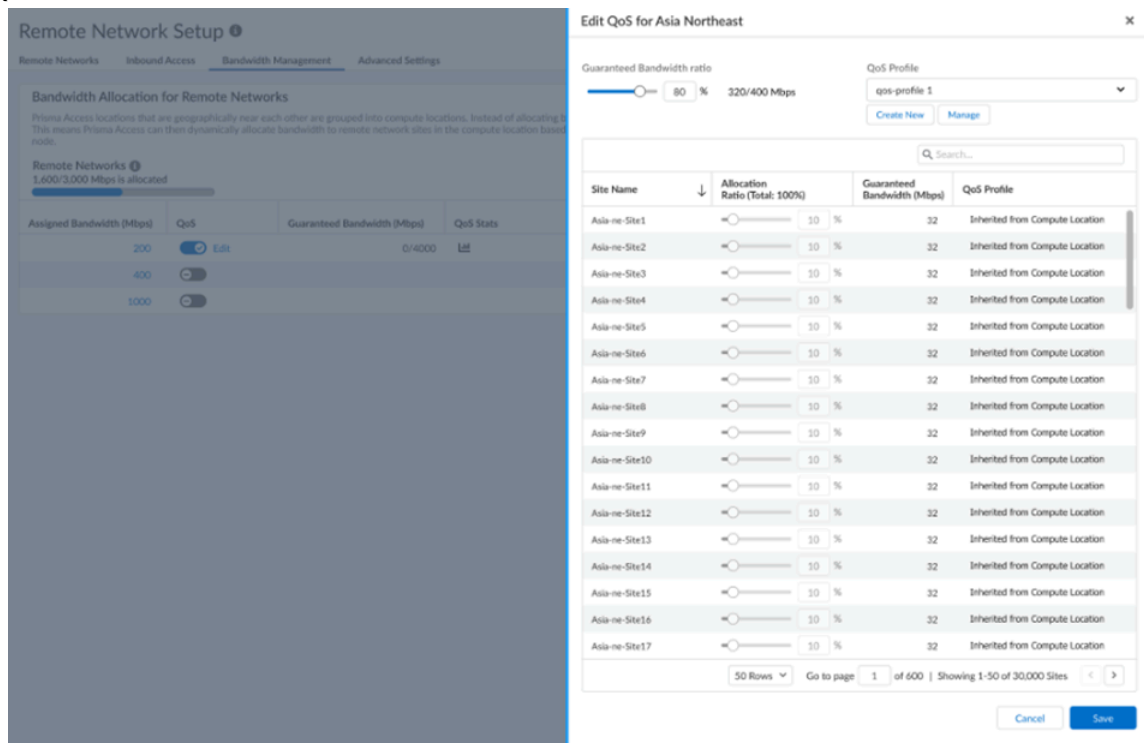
Remote Network Setup

Remote Networks   Inbound Access   Bandwidth Management   Advanced Settings

Bandwidth Allocation for Remote Networks

Prisma Access locations that are geographically near each other are grouped into compute locations. Instead of allocating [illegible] This means Prisma Access can then dynamically allocate bandwidth to remote network sites in the compute location based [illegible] node.

Remote Networks
1,600/3,000 Mbps is allocated

| Assigned Bandwidth (Mbps) | QoS | Guaranteed Bandwidth (Mbps) | QoS Stats |
|---|---|---|---|
| 200 | Edit | 0/4000 | |
| 400 | | | |
| 1000 | | | |

Edit QoS for Asia Northeast

Guaranteed Bandwidth ratio
80 %   320/400 Mbps

QoS Profile
qos-profile 1
Create New   Manage

Search...

| Site Name | Allocation Ratio (Total: 100%) | Guaranteed Bandwidth (Mbps) | QoS Profile |
|---|---|---|---|
| Asia-ne-Site1 | 10 % | 32 | Inherited from Compute Location |
| Asia-ne-Site2 | 10 % | 32 | Inherited from Compute Location |
| Asia-ne-Site3 | 10 % | 32 | Inherited from Compute Location |
| Asia-ne-Site4 | 10 % | 32 | Inherited from Compute Location |
| Asia-ne-Site5 | 10 % | 32 | Inherited from Compute Location |
| Asia-ne-Site6 | 10 % | 32 | Inherited from Compute Location |
| Asia-ne-Site7 | 10 % | 32 | Inherited from Compute Location |
| Asia-ne-Site8 | 10 % | 32 | Inherited from Compute Location |
| Asia-ne-Site9 | 10 % | 32 | Inherited from Compute Location |
| Asia-ne-Site10 | 10 % | 32 | Inherited from Compute Location |
| Asia-ne-Site11 | 10 % | 32 | Inherited from Compute Location |
| Asia-ne-Site12 | 10 % | 32 | Inherited from Compute Location |
| Asia-ne-Site13 | 10 % | 32 | Inherited from Compute Location |
| Asia-ne-Site14 | 10 % | 32 | Inherited from Compute Location |
| Asia-ne-Site15 | 10 % | 32 | Inherited from Compute Location |
| Asia-ne-Site16 | 10 % | 32 | Inherited from Compute Location |
| Asia-ne-Site17 | 10 % | 32 | Inherited from Compute Location |

50 Rows   Go to page 1 of 600 | Showing 1-50 of 30,000 Sites

Cancel   Save